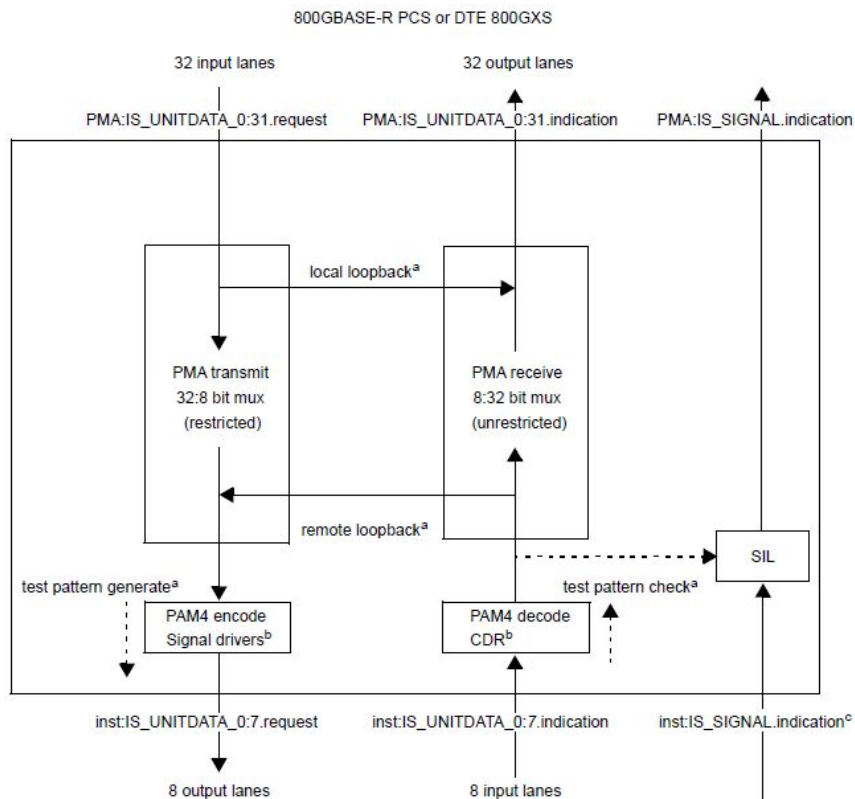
800GBASE-R PCS or DTE 800GXS

32 input lanes

32 output lanes

PMA:IS_UNITDATA_0:31.request

PMA:IS_UNITDATA_0:31.indication

PMA:IS_SIGNAL.indication

local loopback$^{a}$

PMA transmit
32:8 bit mux
(restricted)

PMA receive
8:32 bit mux
(unrestricted)

remote loopback$^{a}$

SIL

test pattern generate$^{a}$

test pattern check$^{a}$

PAM4 encode
Signal drivers$^{b}$

PAM4 decode
CDR$^{b}$

inst:IS_UNITDATA_0:7.request

inst:IS_UNITDATA_0:7.indication

inst:IS_SIGNAL.indication$^{c}$

8 output lanes

8 input lanes